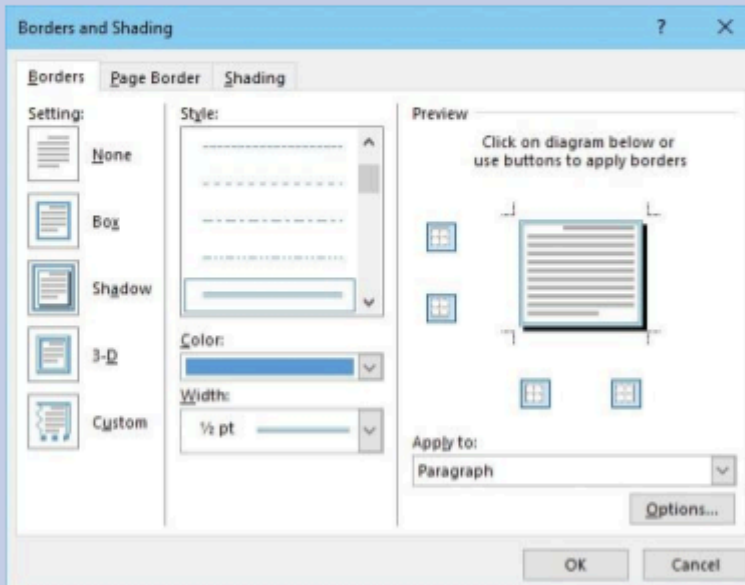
Borders and Shading

?

×

Borders

Page Border

Shading

Setting:

None

Box

Shadow

3-D

Custom

Style:

Color:

Width:

½ pt

Preview

Click on diagram below or use buttons to apply borders

Apply to:

Paragraph

Options...

OK

Cancel